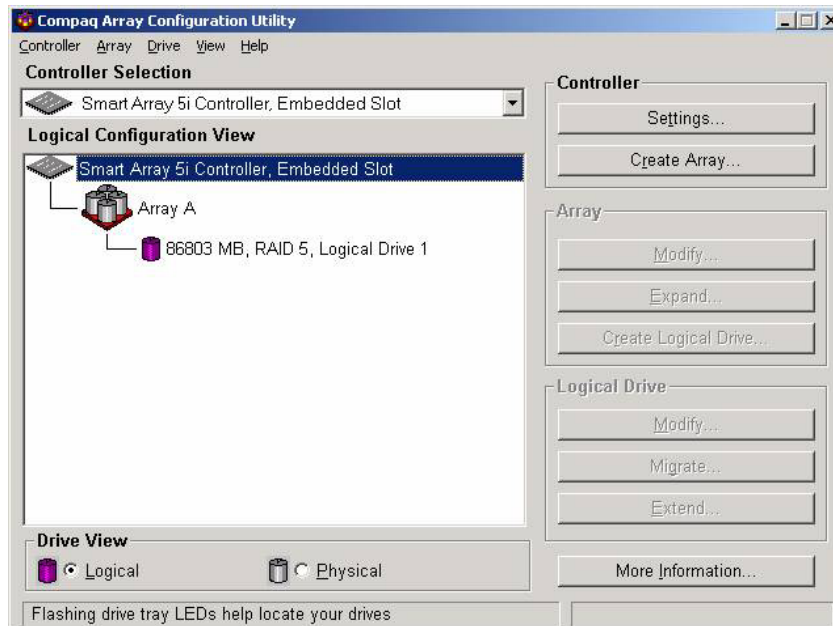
Compaq Array Configuration Utility

Controller Array Drive View Help

Controller Selection

Smart Array 5i Controller, Embedded Slot

Logical Configuration View

Smart Array 5i Controller, Embedded Slot

Array A

86803 MB, RAID 5, Logical Drive 1

Controller

Settings...

Create Array...

Array

Modify...

Expand...

Create Logical Drive...

Logical Drive

Modify...

Migrate...

Extend...

Drive View

Logical

Physical

More Information...

Flashing drive tray LEDs help locate your drives